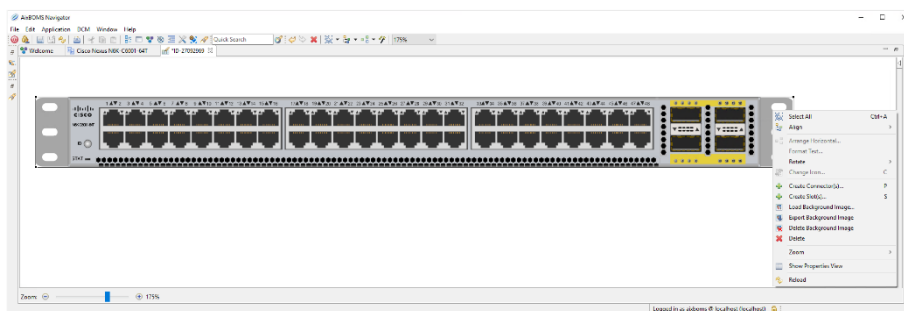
AixBOMS Navigator

File Edit Application DCM Window Help

Quick Search

175%

Welcome | Cisco Nexus N9K-C9300-64T | *ID: 27032969

Select All Ctrl+A
Align
Arrange Horizontal...
Format Text...
Rotate
Change Icon... C
Create Connector(s)... P
Create Slot(s)... S
Load Background Image...
Export Background Image
Delete Background Image
Delete
Zoom
Show Properties View
Reload

Zoom: 175%

Logged in as aixboms @ localhost (localhost)